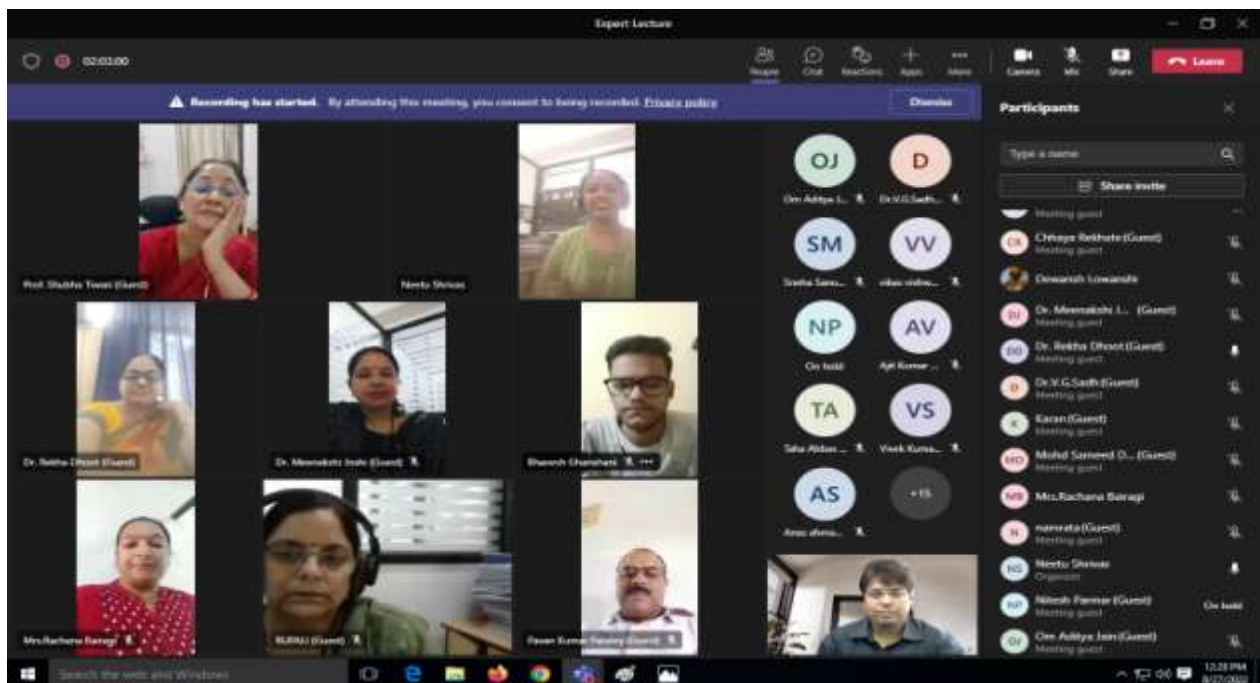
Expert Lecture

02:03:00

People Chat Reactions Apps More Camera Mic Share Leave

Recording has started. By attending this meeting, you consent to being recorded. Privacy policy

Dismiss

Participants

Type a name

Share invite

Prof. Shubha Tiwari (Guest)

Neetu Shivas

Dr. Rekha Dhoot (Guest)

Dr. Meenakshi Indu (Guest)

Shaurch Chandrani

Mrs.Rachana Bairagi

RUPALI (Guest)

Pavan Kumar Pandey (Guest)

OJ Om Aditya J...

D Dr.V.G.Sadh...

SM Sneha Saxu...

VV vikas vishw...

NP On hold

AV Ajit Kumar...

TA Taha Abbas...

VS Vivek Kuma...

AS Anas ahma...

+15

Meeting guest

CR Chhaya Rekhate (Guest) Meeting guest

Devansh Lowanshi

DI Dr. Meenakshi I... (Guest) Meeting guest

DD Dr. Rekha Dhoot (Guest) Meeting guest

D Dr.V.G.Sadh (Guest) Meeting guest

K Karan (Guest) Meeting guest

MD Mohd Sameed O... (Guest) Meeting guest

MB Mrs.Rachana Bairagi

N namrata (Guest) Meeting guest

NS Neetu Shivas Organizer

NP Nitesh Parmar (Guest) Meeting guest On hold

OJ Om Aditya Jain (Guest) Meeting guest

Search the web and Windows

12:28 PM
8/27/2022